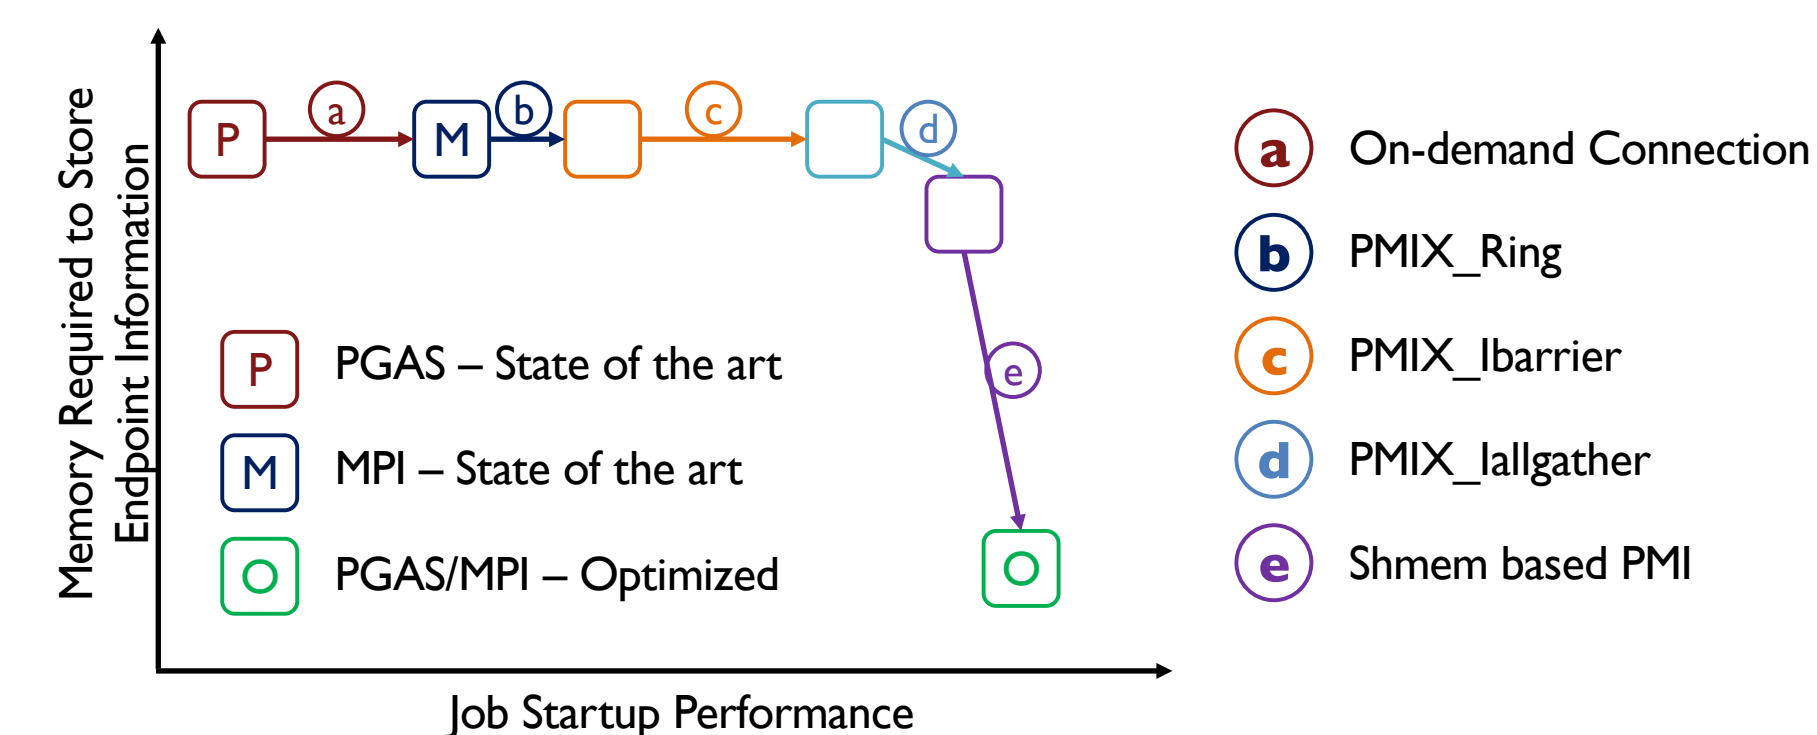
Memory Required to Store Endpoint Information

P a M b c d e O

P PGAS – State of the art

M MPI – State of the art

O PGAS/MPI – Optimized

Job Startup Performance

a On-demand Connection

b PMIX_Ring

c PMIX_Ibarrier

d PMIX_Iallgather

e Shmem based PMI